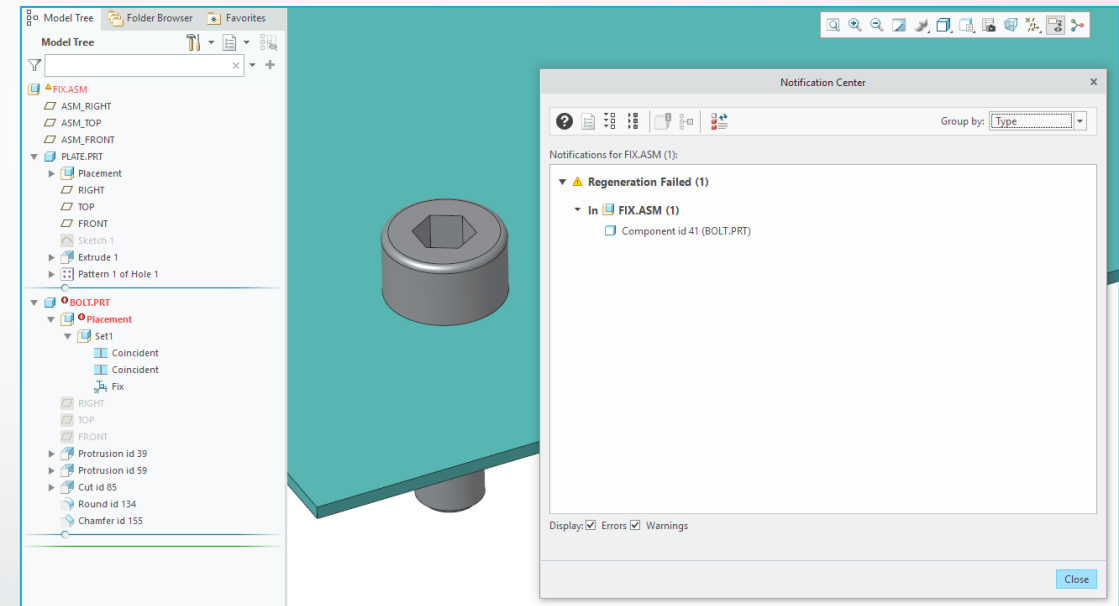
Model Tree Folder Browser Favorites

Model Tree

FIX.ASM
ASM_RIGHT
ASM_TOP
ASM_FRONT
PLATE.PRT
Placement
RIGHT
TOP
FRONT
Sketch 1
Extrude 1
Pattern 1 of Hole 1
BOLT.PRT
Placement
Set1
Coincident
Coincident
Fix
RIGHT
TOP
FRONT
Protrusion id 39
Protrusion id 59
Cut id 85
Round id 134
Chamfer id 155

Notification Center

Group by: Type

Notifications for FIX.ASM (1):

Regeneration Failed (1)
In FIX.ASM (1)
Component id 41 (BOLT.PRT)

Display: Errors Warnings

Close